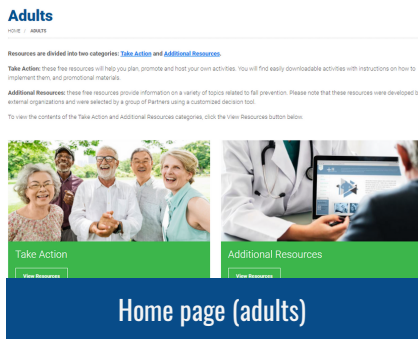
Adults

HOME / ADULTS

Resources are divided into two categories: Take Action and Additional Resources.

Take Action: these free resources will help you plan, promote and host your own activities. You will find easily downloadable activities with instructions on how to implement them, and promotional materials.

Additional Resources: these free resources provide information on a variety of topics related to fall prevention. Please note that these resources were developed by external organizations and were selected by a group of Partners using a customized decision tool.

To view the contents of the Take Action and Additional Resources categories, click the View Resources button below.

Take Action

View Resources

Additional Resources

View Resources

Home page (adults)